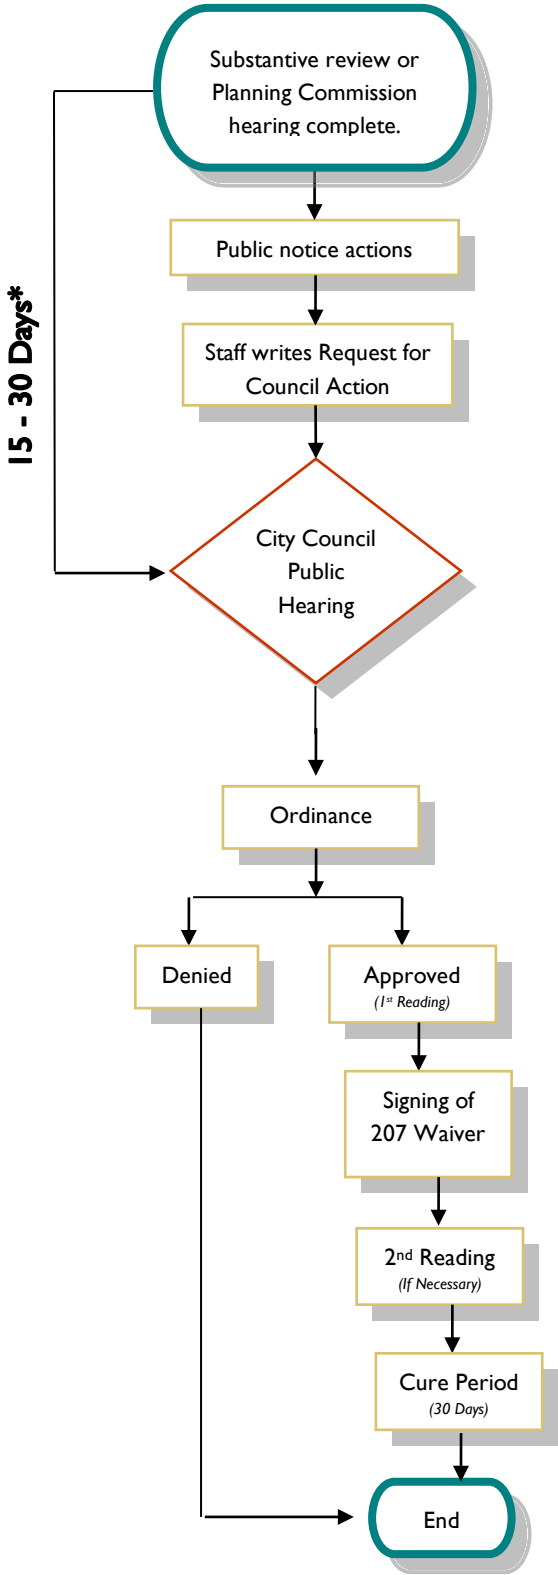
Substantive review or Planning Commission hearing complete.

15 - 30 Days*

Public notice actions

Staff writes Request for Council Action

City Council Public Hearing

Ordinance

Denied

Approved
(1st Reading)

Signing of 207 Waiver

2nd Reading
(If Necessary)

Cure Period
(30 Days)

End